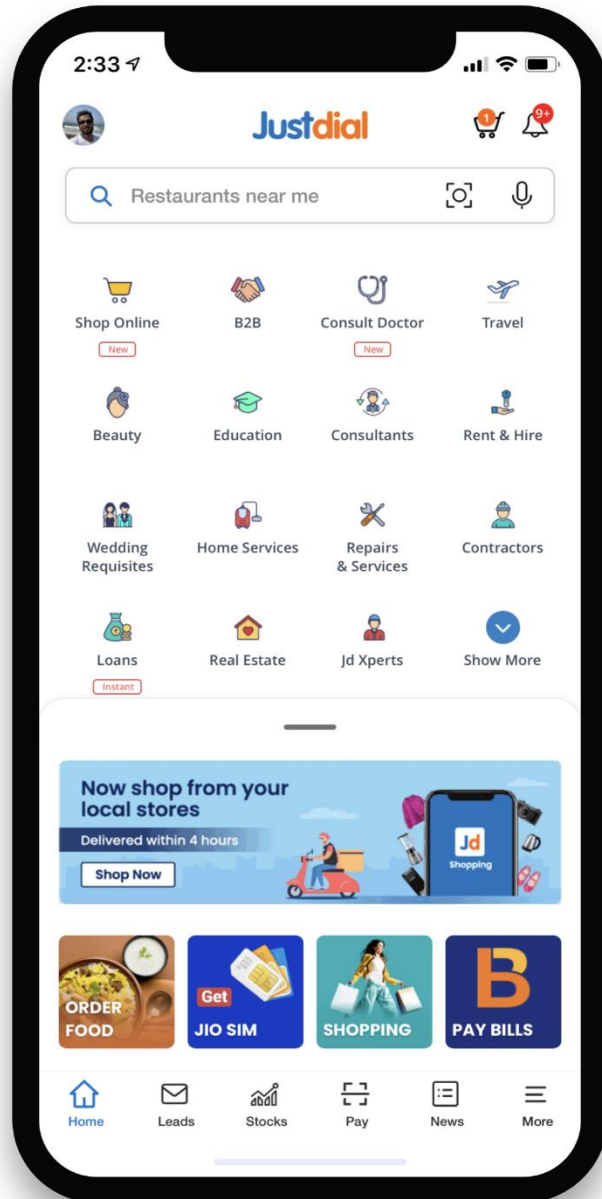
2:33

Justdial

1 9+

Restaurants near me

Shop Online
New

B2B

Consult Doctor
New

Travel

Beauty

Education

Consultants

Rent & Hire

Wedding Requisites

Home Services

Repairs & Services

Contractors

Loans
Instant

Real Estate

Jd Xperts

Show More

Now shop from your local stores

Delivered within 4 hours

Shop Now

Jd
Shopping

ORDER FOOD

Get JIO SIM

SHOPPING

B
PAY BILLS

Home

Leads

Stocks

Pay

News

More